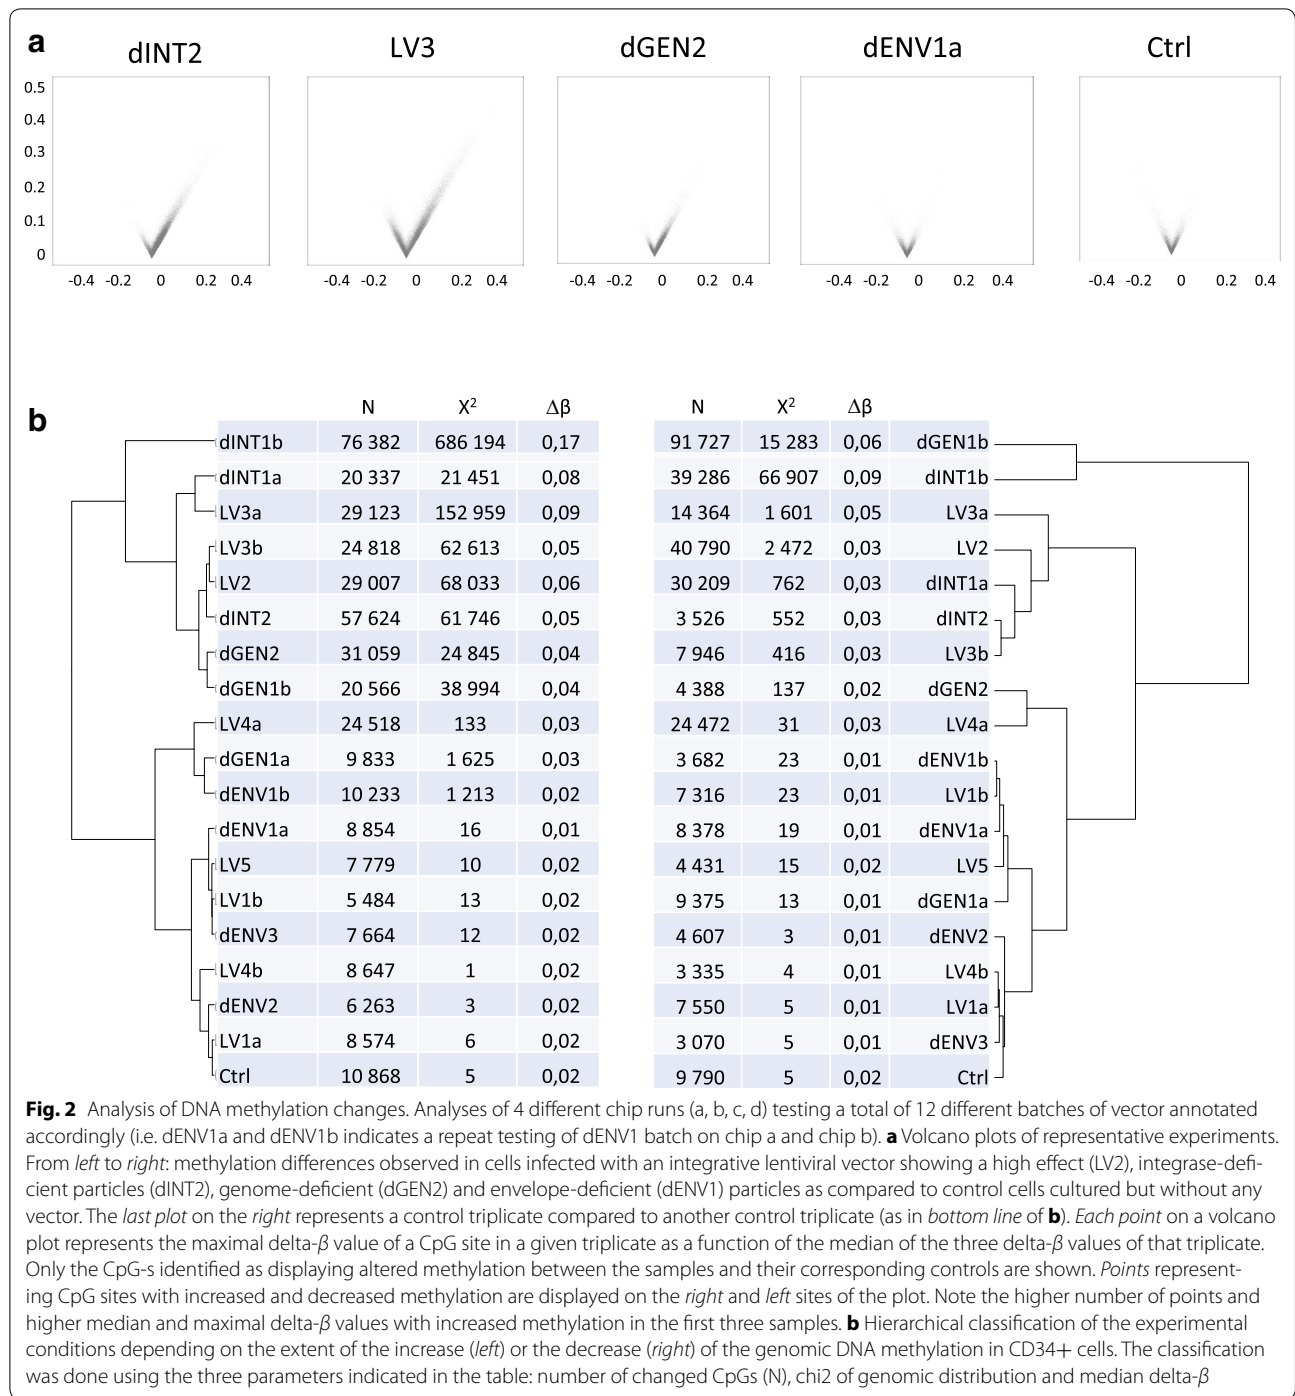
a

dINT2 LV3 dGEN2 dENV1a Ctrl

0.5
0.4
0.3
0.2
0.1
0

-0.4 -0.2 0 0.2 0.4

-0.4 -0.2 0 0.2 0.4

-0.4 -0.2 0 0.2 0.4

-0.4 -0.2 0 0.2 0.4

-0.4 -0.2 0 0.2 0.4

b

| | N | X$^2$ | Δβ |
|---|---|---|---|
| dINT1b | 76 382 | 686 194 | 0,17 |
| dINT1a | 20 337 | 21 451 | 0,08 |
| LV3a | 29 123 | 152 959 | 0,09 |
| LV3b | 24 818 | 62 613 | 0,05 |
| LV2 | 29 007 | 68 033 | 0,06 |
| dINT2 | 57 624 | 61 746 | 0,05 |
| dGEN2 | 31 059 | 24 845 | 0,04 |
| dGEN1b | 20 566 | 38 994 | 0,04 |
| LV4a | 24 518 | 133 | 0,03 |
| dGEN1a | 9 833 | 1 625 | 0,03 |
| dENV1b | 10 233 | 1 213 | 0,02 |
| dENV1a | 8 854 | 16 | 0,01 |
| LV5 | 7 779 | 10 | 0,02 |
| LV1b | 5 484 | 13 | 0,02 |
| dENV3 | 7 664 | 12 | 0,02 |
| LV4b | 8 647 | 1 | 0,02 |
| dENV2 | 6 263 | 3 | 0,02 |
| LV1a | 8 574 | 6 | 0,02 |
| Ctrl | 10 868 | 5 | 0,02 |

| N | X$^2$ | Δβ | |
|---|---|---|---|
| 91 727 | 15 283 | 0,06 | dGEN1b |
| 39 286 | 66 907 | 0,09 | dINT1b |
| 14 364 | 1 601 | 0,05 | LV3a |
| 40 790 | 2 472 | 0,03 | LV2 |
| 30 209 | 762 | 0,03 | dINT1a |
| 3 526 | 552 | 0,03 | dINT2 |
| 7 946 | 416 | 0,03 | LV3b |
| 4 388 | 137 | 0,02 | dGEN2 |
| 24 472 | 31 | 0,03 | LV4a |
| 3 682 | 23 | 0,01 | dENV1b |
| 7 316 | 23 | 0,01 | LV1b |
| 8 378 | 19 | 0,01 | dENV1a |
| 4 431 | 15 | 0,02 | LV5 |
| 9 375 | 13 | 0,01 | dGEN1a |
| 4 607 | 3 | 0,01 | dENV2 |
| 3 335 | 4 | 0,01 | LV4b |
| 7 550 | 5 | 0,01 | LV1a |
| 3 070 | 5 | 0,01 | dENV3 |
| 9 790 | 5 | 0,02 | Ctrl |

**Fig. 2** Analysis of DNA methylation changes. Analyses of 4 different chip runs (a, b, c, d) testing a total of 12 different batches of vector annotated accordingly (i.e. dENV1a and dENV1b indicates a repeat testing of dENV1 batch on chip a and chip b). **a** Volcano plots of representative experiments. From *left* to *right*: methylation differences observed in cells infected with an integrative lentiviral vector showing a high effect (LV2), integrase-deficient particles (dINT2), genome-deficient (dGEN2) and envelope-deficient (dENV1) particles as compared to control cells cultured but without any vector. The *last plot* on the *right* represents a control triplicate compared to another control triplicate (as in *bottom line* of **b**). *Each point* on a volcano plot represents the maximal delta-$\beta$ value of a CpG site in a given triplicate as a function of the median of the three delta-$\beta$ values of that triplicate. Only the CpG-s identified as displaying altered methylation between the samples and their corresponding controls are shown. *Points* representing CpG sites with increased and decreased methylation are displayed on the *right* and *left* sites of the plot. Note the higher number of points and higher median and maximal delta-$\beta$ values with increased methylation in the first three samples. **b** Hierarchical classification of the experimental conditions depending on the extent of the increase (*left*) or the decrease (*right*) of the genomic DNA methylation in CD34+ cells. The classification was done using the three parameters indicated in the table: number of changed CpGs (N), chi2 of genomic distribution and median delta-$\beta$